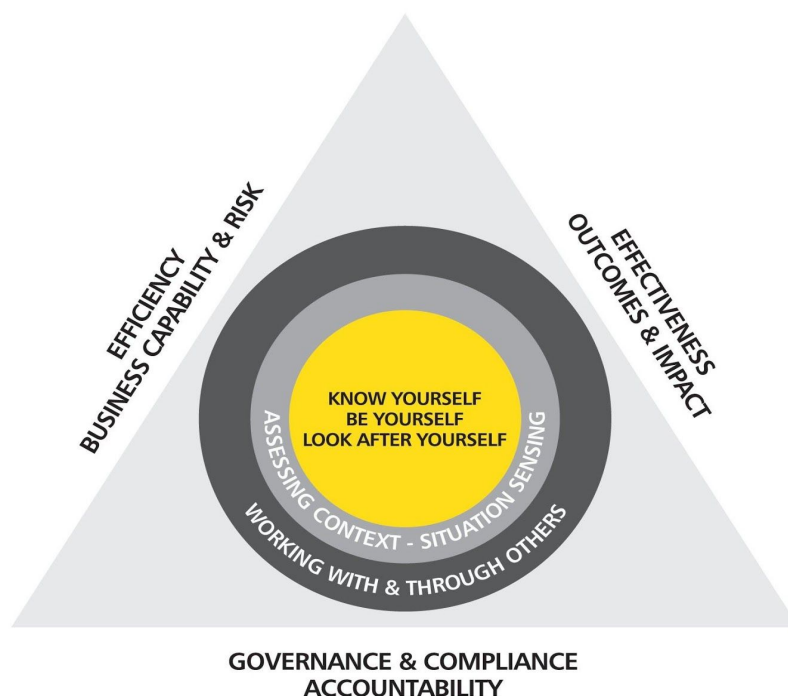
EFFICIENCY
BUSINESS CAPABILITY & RISK

EFFECTIVENESS
OUTCOMES & IMPACT

KNOW YOURSELF
BE YOURSELF
LOOK AFTER YOURSELF

ASSESSING CONTEXT - SITUATION SENSING

WORKING WITH & THROUGH OTHERS

GOVERNANCE & COMPLIANCE
ACCOUNTABILITY